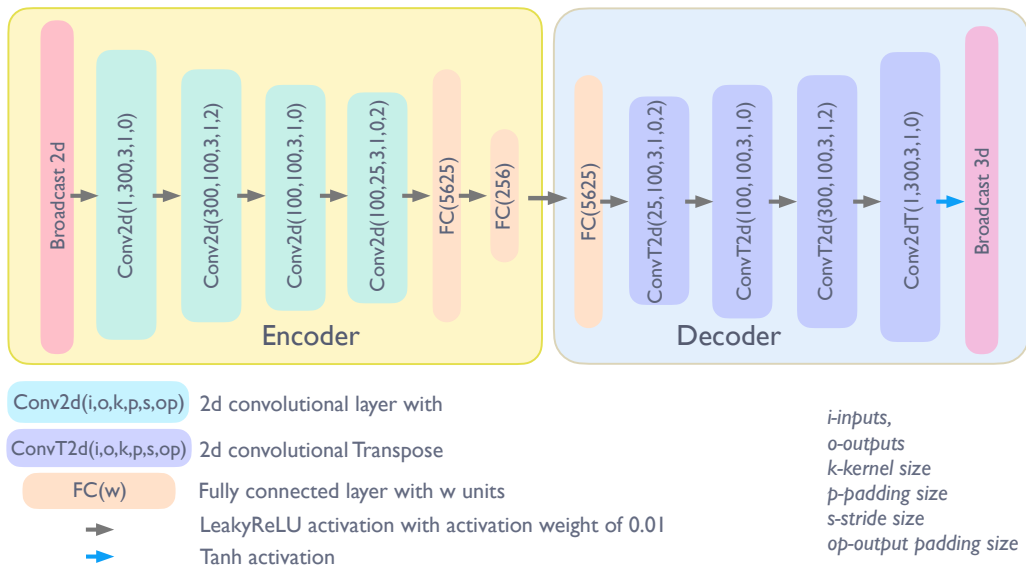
Broadcast 2d

Conv2d(1,300,3,1,0)

Conv2d(300,100,3,1,2)

Conv2d(100,100,3,1,0)

Conv2d(100,25,3,1,0,2)

FC(5625)

FC(256)

Encoder

FC(5625)

ConvT2d(25,100,3,1,0,2)

ConvT2d(100,100,3,1,0)

ConvT2d(300,100,3,1,2)

Conv2dT(1,300,3,1,0)

Broadcast 3d

Decoder

Conv2d(i,o,k,p,s,op) 2d convolutional layer with

ConvT2d(i,o,k,p,s,op) 2d convolutional Transpose

FC(w) Fully connected layer with w units

LeakyReLU activation with activation weight of 0.01

Tanh activation

i-inputs,
o-outputs
k-kernel size
p-padding size
s-stride size
op-output padding size